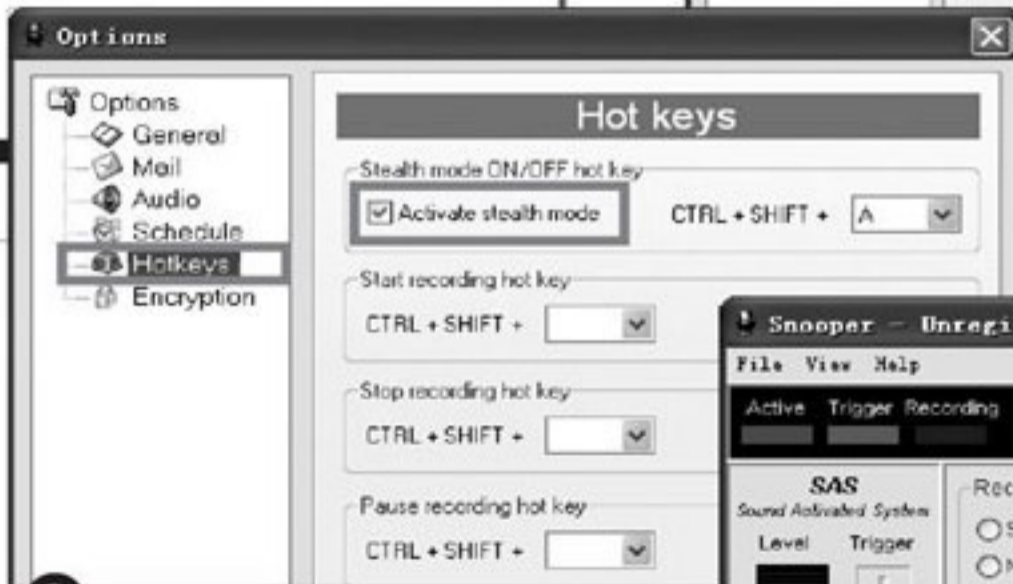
Options

Options
General
Mail
Audio
Schedule
Hotkeys
Encryption

Hot keys

Stealth mode ON/OFF hot key
Activate stealth mode
CTRL + SHIFT + A

Start recording hot key
CTRL + SHIFT +

Stop recording hot key
CTRL + SHIFT +

Pause recording hot key
CTRL + SHIFT +

Snooper - Unregi
File View Help
Active Trigger Recording
SAS
Sound Activated System
Level Trigger
Rec